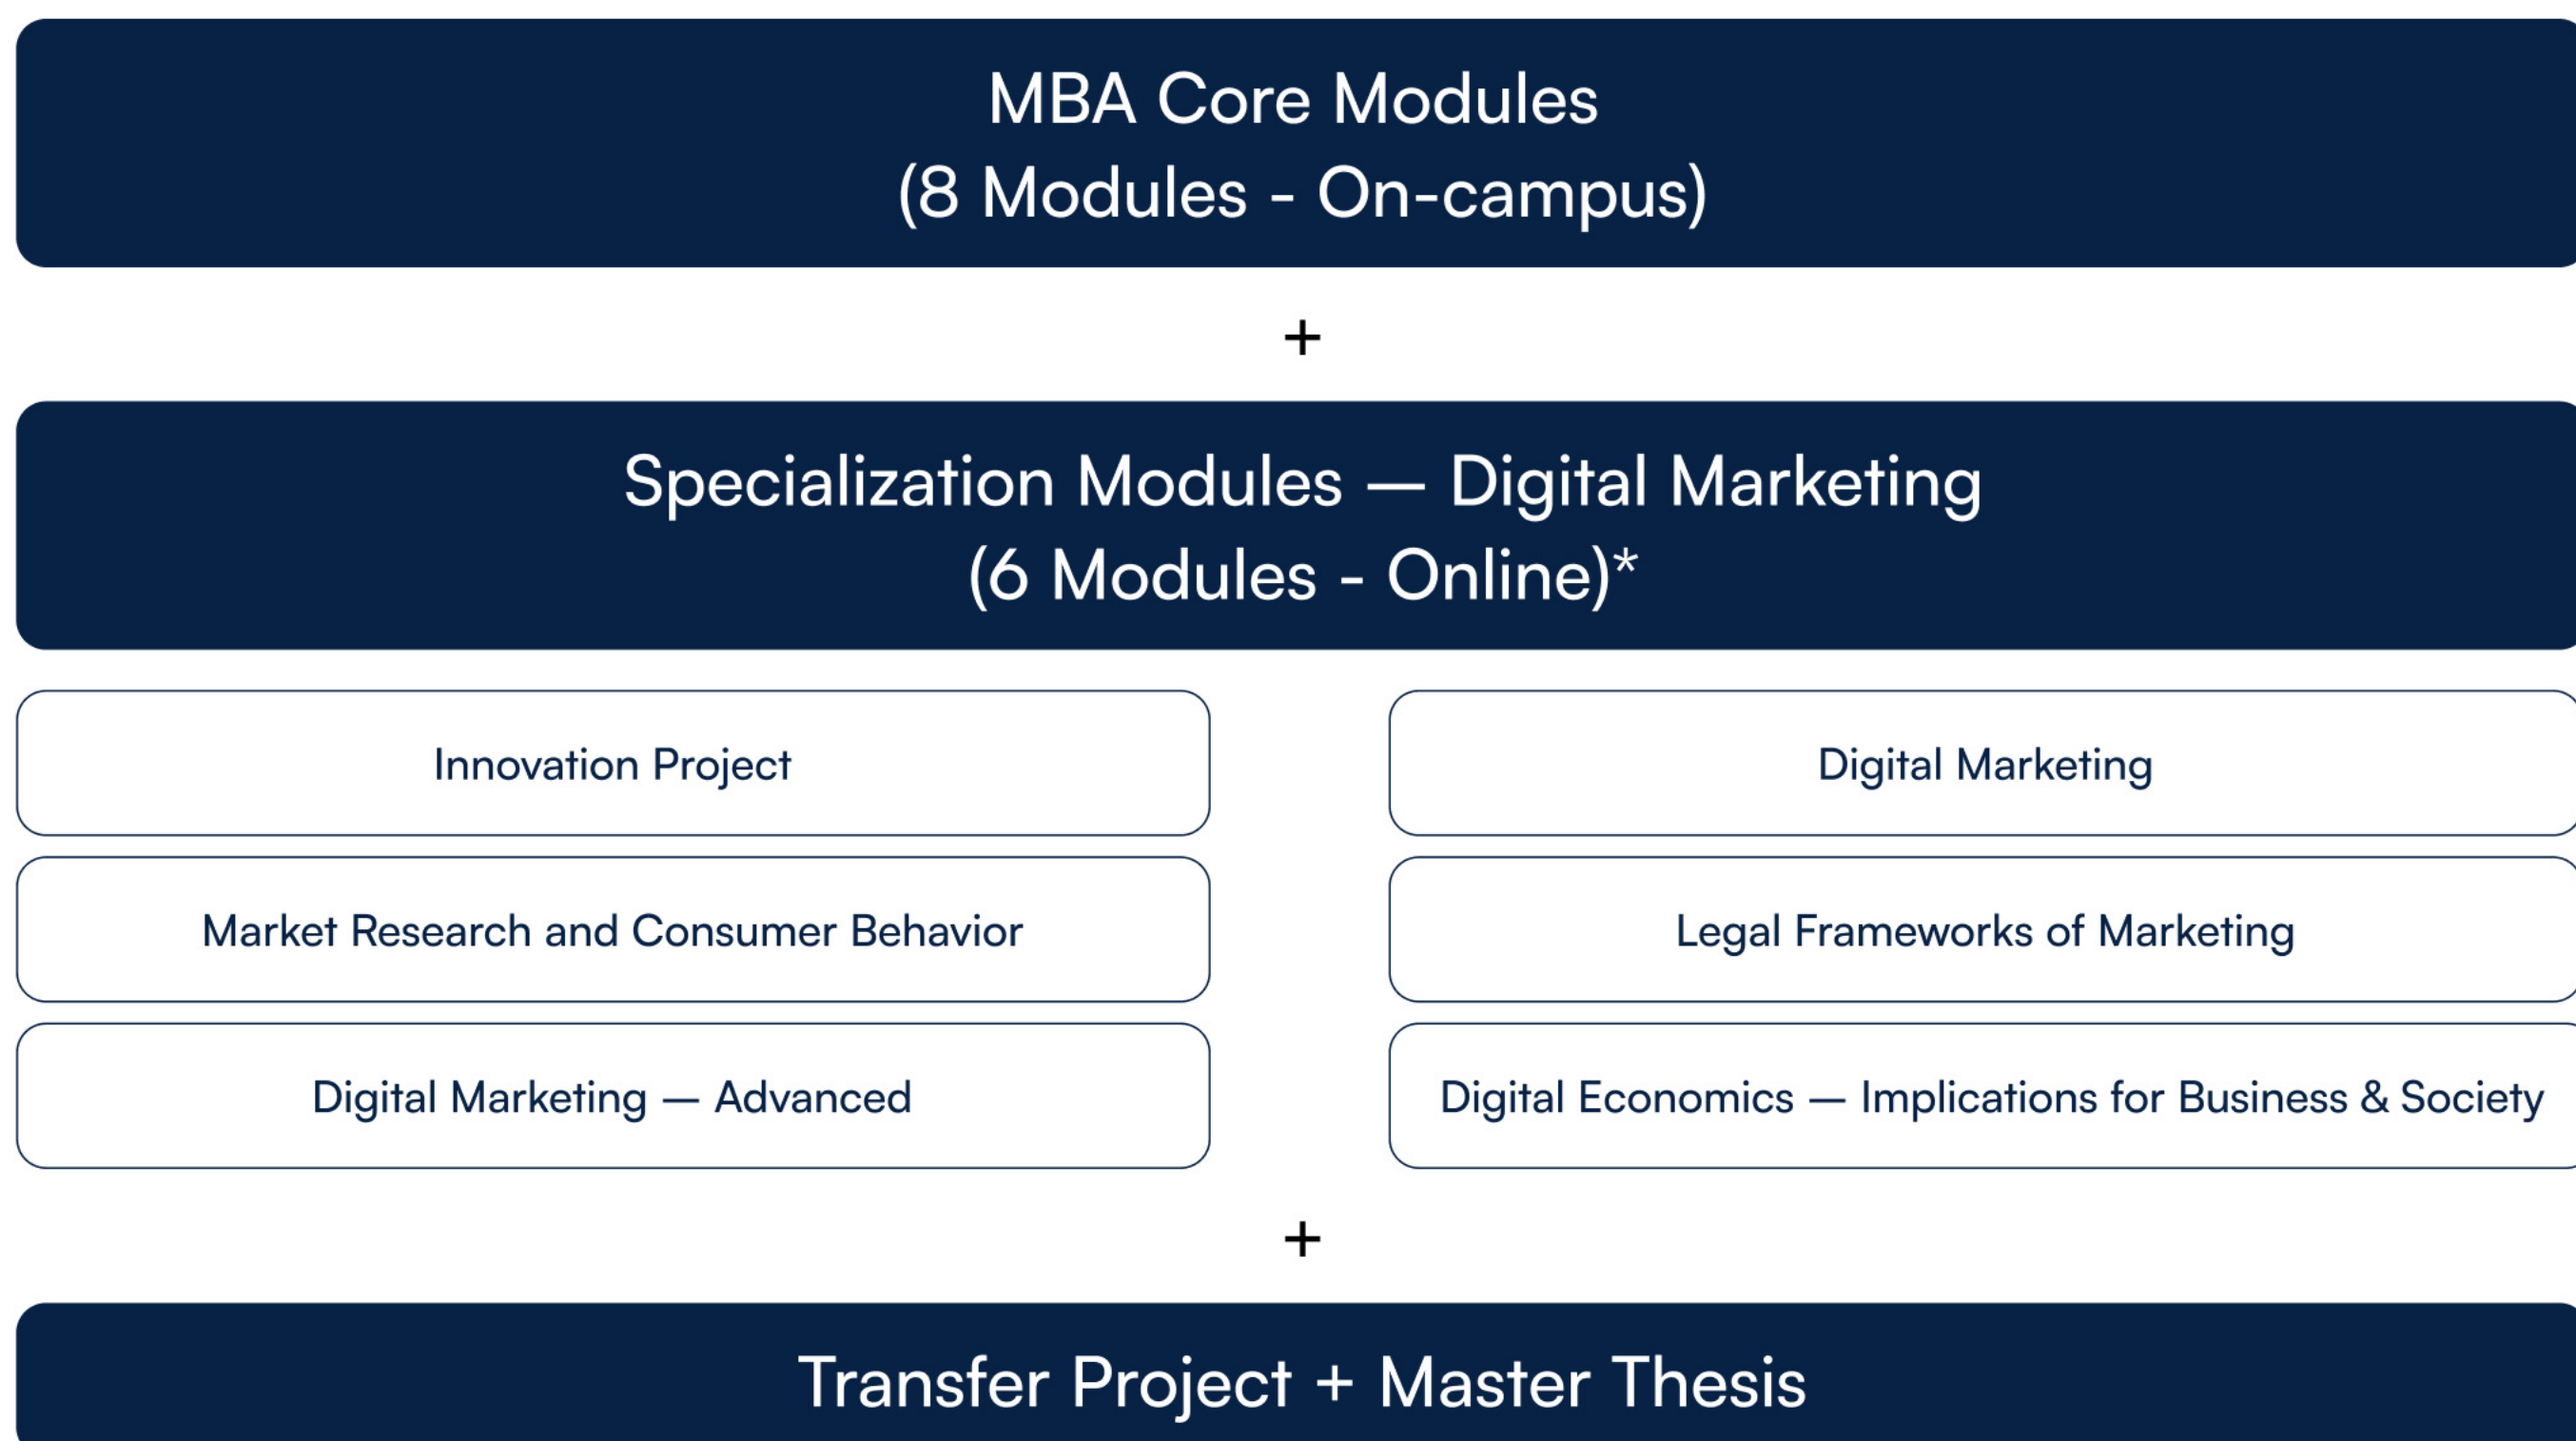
MBA Core Modules
(8 Modules - On-campus)

+

Specialization Modules — Digital Marketing
(6 Modules - Online)*

Innovation Project

Market Research and Consumer Behavior

Digital Marketing — Advanced

Digital Marketing

Legal Frameworks of Marketing

Digital Economics — Implications for Business & Society

+

Transfer Project + Master Thesis